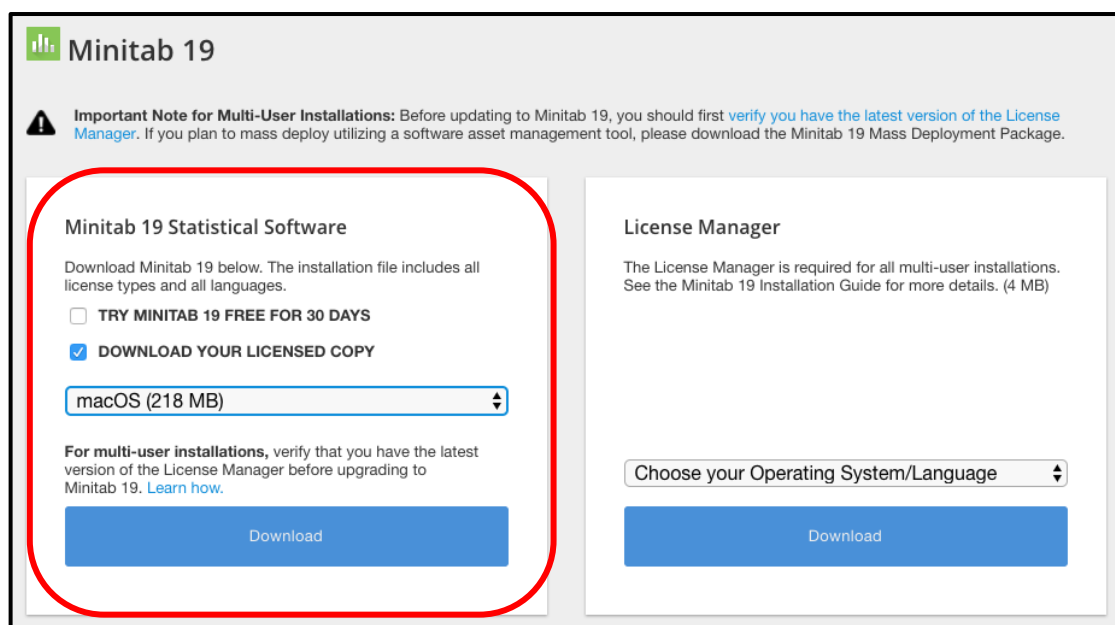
Minitab 19

Important Note for Multi-User Installations: Before updating to Minitab 19, you should first verify you have the latest version of the License Manager. If you plan to mass deploy utilizing a software asset management tool, please download the Minitab 19 Mass Deployment Package.

Minitab 19 Statistical Software

Download Minitab 19 below. The installation file includes all license types and all languages.

TRY MINITAB 19 FREE FOR 30 DAYS

DOWNLOAD YOUR LICENSED COPY

macOS (218 MB)

For multi-user installations, verify that you have the latest version of the License Manager before upgrading to Minitab 19. Learn how.

Download

License Manager

The License Manager is required for all multi-user installations. See the Minitab 19 Installation Guide for more details. (4 MB)

Choose your Operating System/Language

Download